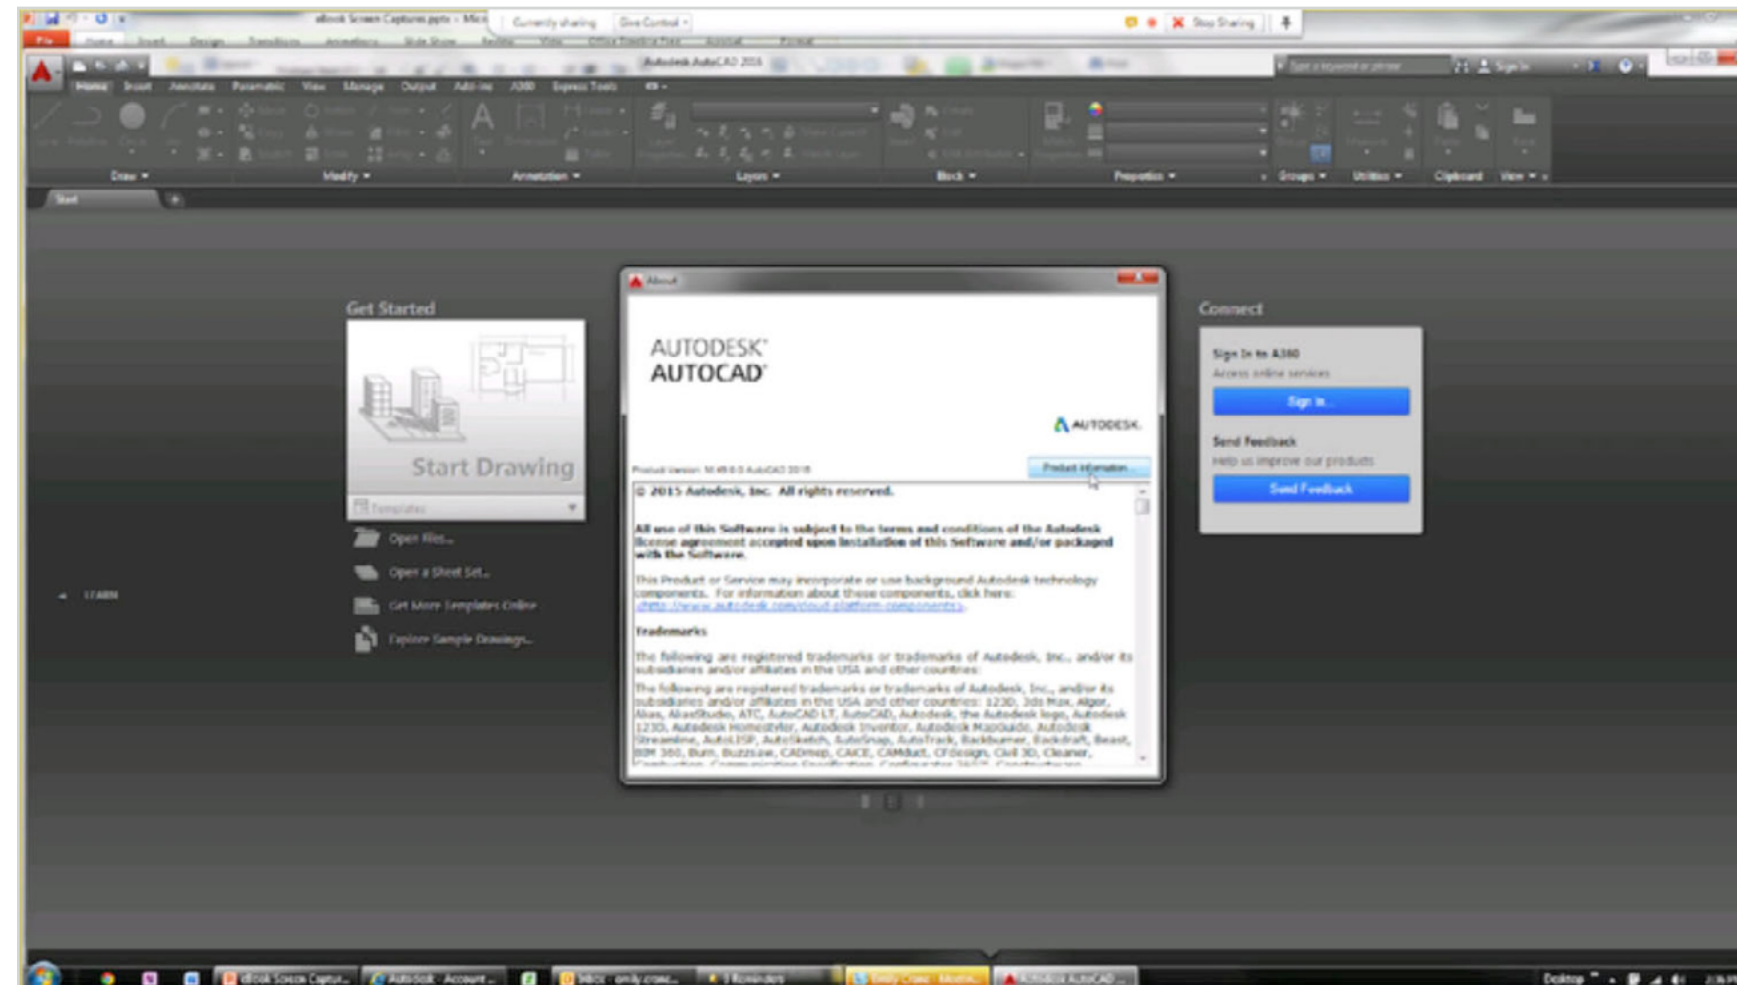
eBook Screen Captures.pptx - Micr Currently sharing Give Control Stop Sharing

File Home Insert Design Transitions Animations Slide Show Review View

Autodesk AutoCAD 2016

Type a keyword or phrase Sign In

Home Insert Annotate Parametric View Manage Output Add-ins A360 Express Tools

Draw Modify Annotation Layers Block Properties Groups Utilities Clipboard View

Start

Get Started

Start Drawing

Templates

Open Files...

Open a Sheet Set...

Get More Templates Online

Explore Sample Drawings...

LEARN

About

AUTODESK®
AUTOCAD®

AUTODESK.

Product Version: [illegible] AutoCAD 2016

Product information...

© 2015 Autodesk, Inc. All rights reserved.

All use of this Software is subject to the terms and conditions of the Autodesk license agreement accepted upon installation of this Software and/or packaged with the Software.

This Product or Service may incorporate or use background Autodesk technology components. For information about these components, click here: http://www.autodesk.com/cloud-platform-components.

Trademarks

The following are registered trademarks or trademarks of Autodesk, Inc., and/or its subsidiaries and/or affiliates in the USA and other countries:

The following are registered trademarks or trademarks of Autodesk, Inc., and/or its subsidiaries and/or affiliates in the USA and other countries: 123D, 3ds Max, Algor, Alias, AliasStudio, ATC, AutoCAD LT, AutoCAD, Autodesk, the Autodesk logo, Autodesk 123D, Autodesk Homestyler, Autodesk Inventor, Autodesk MapGuide, Autodesk Streamline, AutoLISP, AutoSketch, AutoSnap, AutoTrack, Backburner, Backdraft, Beast, BIM 360, Burn, Buzzsaw, CADmep, CAiCE, CAMduct, CFdesign, Civil 3D, Cleaner, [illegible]

Connect

Sign In to A360

Access online services

Sign In...

Send Feedback

Help us improve our products

Send Feedback

eBook Screen Captur... Autodesk - Account ... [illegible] Autodesk AutoCAD ...

Desktop